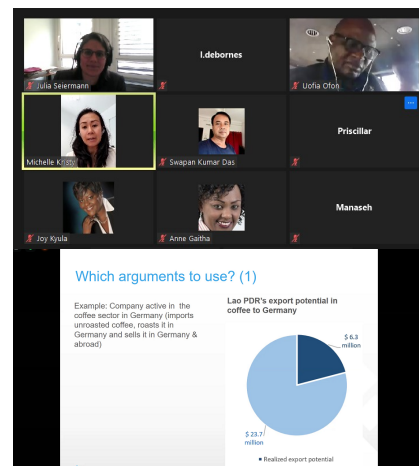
Julia Seiermann

l.debornes

Uofia Ofon

Michelle Kristy

Swapan Kumar Das

Priscillar

Joy Kyula

Anne Gaitha

Manaseh

Which arguments to use? (1)

Example: Company active in the coffee sector in Germany (imports unroasted coffee, roasts it in Germany and sells it in Germany & abroad)

Lao PDR's export potential in coffee to Germany

$ 6.3 million

$ 23.7 million

■ Realized export potential